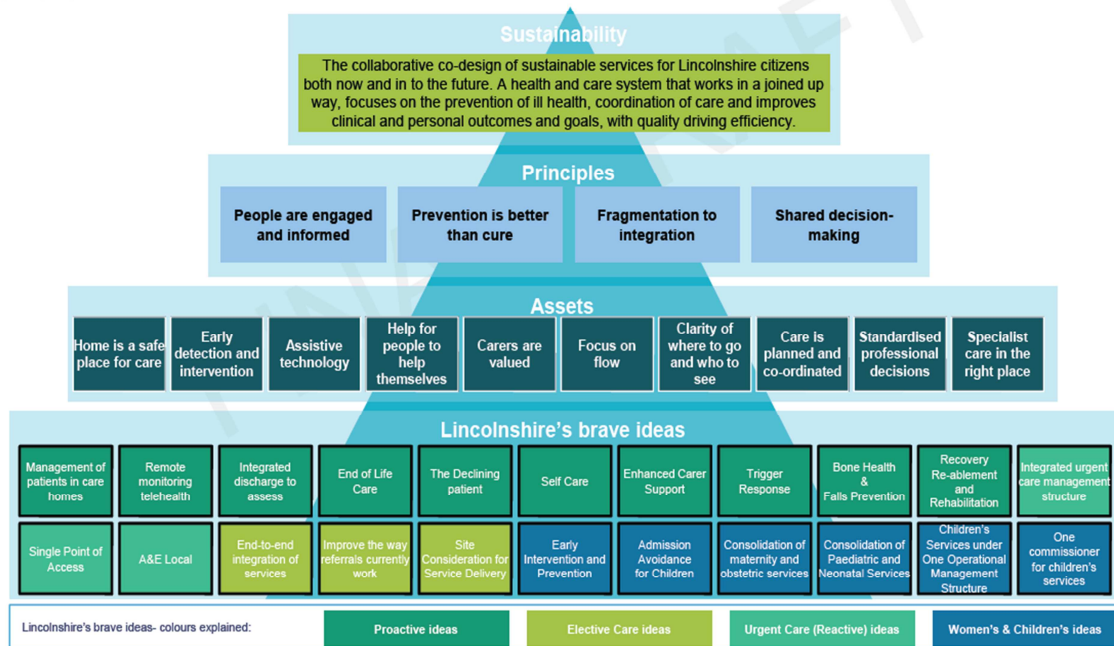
Sustainability

The collaborative co-design of sustainable services for Lincolnshire citizens both now and in to the future. A health and care system that works in a joined up way, focuses on the prevention of ill health, coordination of care and improves clinical and personal outcomes and goals, with quality driving efficiency.

Principles

People are engaged and informed

Prevention is better than cure

Fragmentation to integration

Shared decision-making

Assets

Home is a safe place for care

Early detection and intervention

Assistive technology

Help for people to help themselves

Carers are valued

Focus on flow

Clarity of where to go and who to see

Care is planned and co-ordinated

Standardised professional decisions

Specialist care in the right place

Lincolnshire's brave ideas

Management of patients in care homes

Remote monitoring telehealth

Integrated discharge to assess

End of Life Care

The Declining patient

Self Care

Enhanced Carer Support

Trigger Response

Bone Health & Falls Prevention

Recovery Re-ablement and Rehabilitation

Integrated urgent care management structure

Single Point of Access

A&E Local

End-to-end integration of services

Improve the way referrals currently work

Site Consideration for Service Delivery

Early Intervention and Prevention

Admission Avoidance for Children

Consolidation of maternity and obstetric services

Consolidation of Paediatric and Neonatal Services

Children's Services under One Operational Management Structure

One commissioner for children's services

Lincolnshire's brave ideas- colours explained:

Proactive ideas

Elective Care ideas

Urgent Care (Reactive) ideas

Women's & Children's ideas